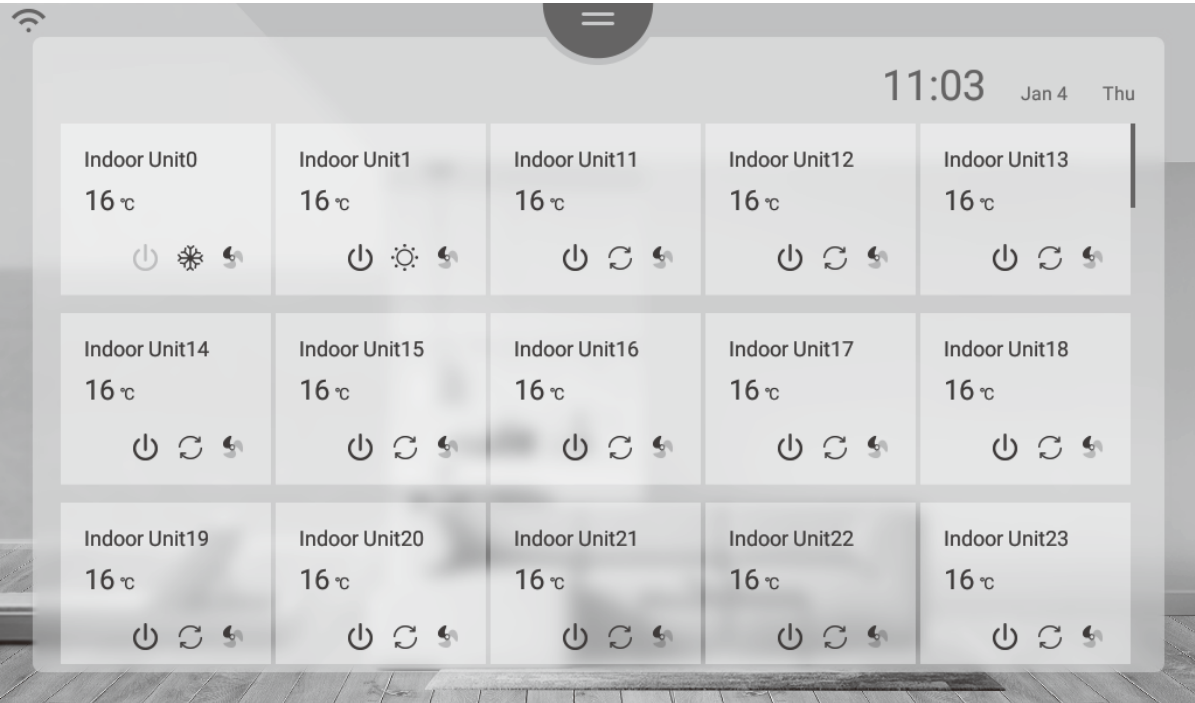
11:03 Jan 4 Thu

Indoor Unit0
16 ℃

Indoor Unit1
16 ℃

Indoor Unit11
16 ℃

Indoor Unit12
16 ℃

Indoor Unit13
16 ℃

Indoor Unit14
16 ℃

Indoor Unit15
16 ℃

Indoor Unit16
16 ℃

Indoor Unit17
16 ℃

Indoor Unit18
16 ℃

Indoor Unit19
16 ℃

Indoor Unit20
16 ℃

Indoor Unit21
16 ℃

Indoor Unit22
16 ℃

Indoor Unit23
16 ℃